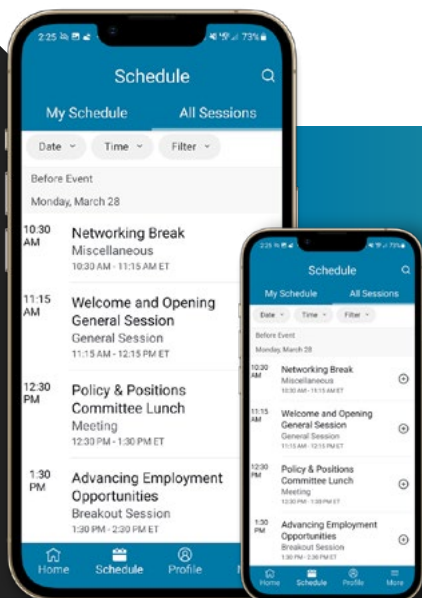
2:25 73%

Schedule

My Schedule All Sessions

Date Time Filter

Before Event

Monday, March 28

10:30 AM Networking Break
Miscellaneous
10:30 AM - 11:15 AM ET

11:15 AM Welcome and Opening General Session
General Session
11:15 AM - 12:15 PM ET

12:30 PM Policy & Positions Committee Lunch
Meeting
12:30 PM - 1:30 PM ET

1:30 PM Advancing Employment Opportunities
Breakout Session
1:30 PM - 2:30 PM ET

Home Schedule Profile

2:25 73%

Schedule

My Schedule All Sessions

Date Time Filter

Before Event

Monday, March 28

10:30 AM Networking Break
Miscellaneous
10:30 AM - 11:15 AM ET

11:15 AM Welcome and Opening General Session
General Session
11:15 AM - 12:15 PM ET

12:30 PM Policy & Positions Committee Lunch
Meeting
12:30 PM - 1:30 PM ET

1:30 PM Advancing Employment Opportunities
Breakout Session
1:30 PM - 2:30 PM ET

Home Schedule Profile More